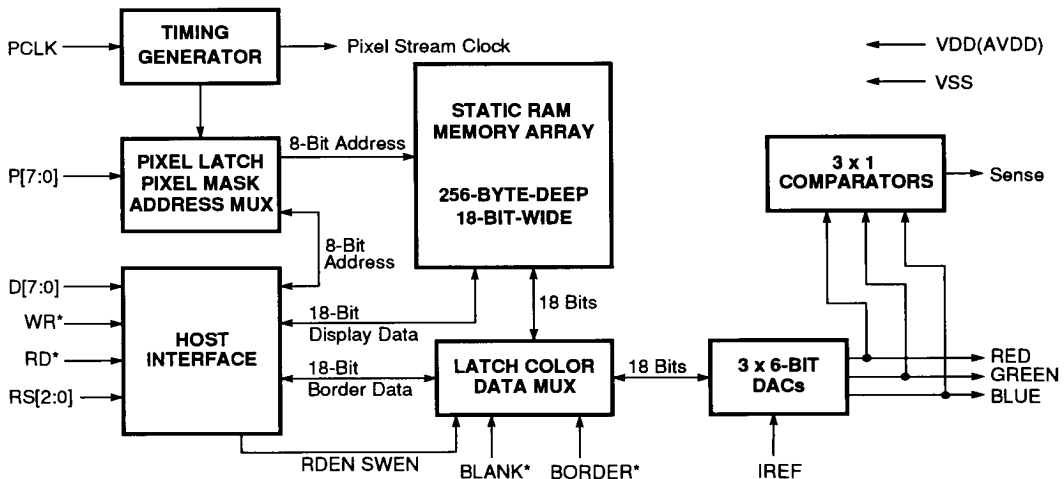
PCLK
TIMING GENERATOR
Pixel Stream Clock
VDD(AVDD)
VSS
STATIC RAM MEMORY ARRAY
256-BYTE-DEEP 18-BIT-WIDE
8-Bit Address
P[7:0]
PIXEL LATCH PIXEL MASK ADDRESS MUX
3 x 1 COMPARATORS
Sense
8-Bit Address
D[7:0]
WR*
RD*
RS[2:0]
HOST INTERFACE
18-Bit Display Data
18 Bits
18-Bit Border Data
LATCH COLOR DATA MUX
18 Bits
3 x 6-BIT DACs
RED
GREEN
BLUE
RDEN SWEN
BLANK*
BORDER*
IREF